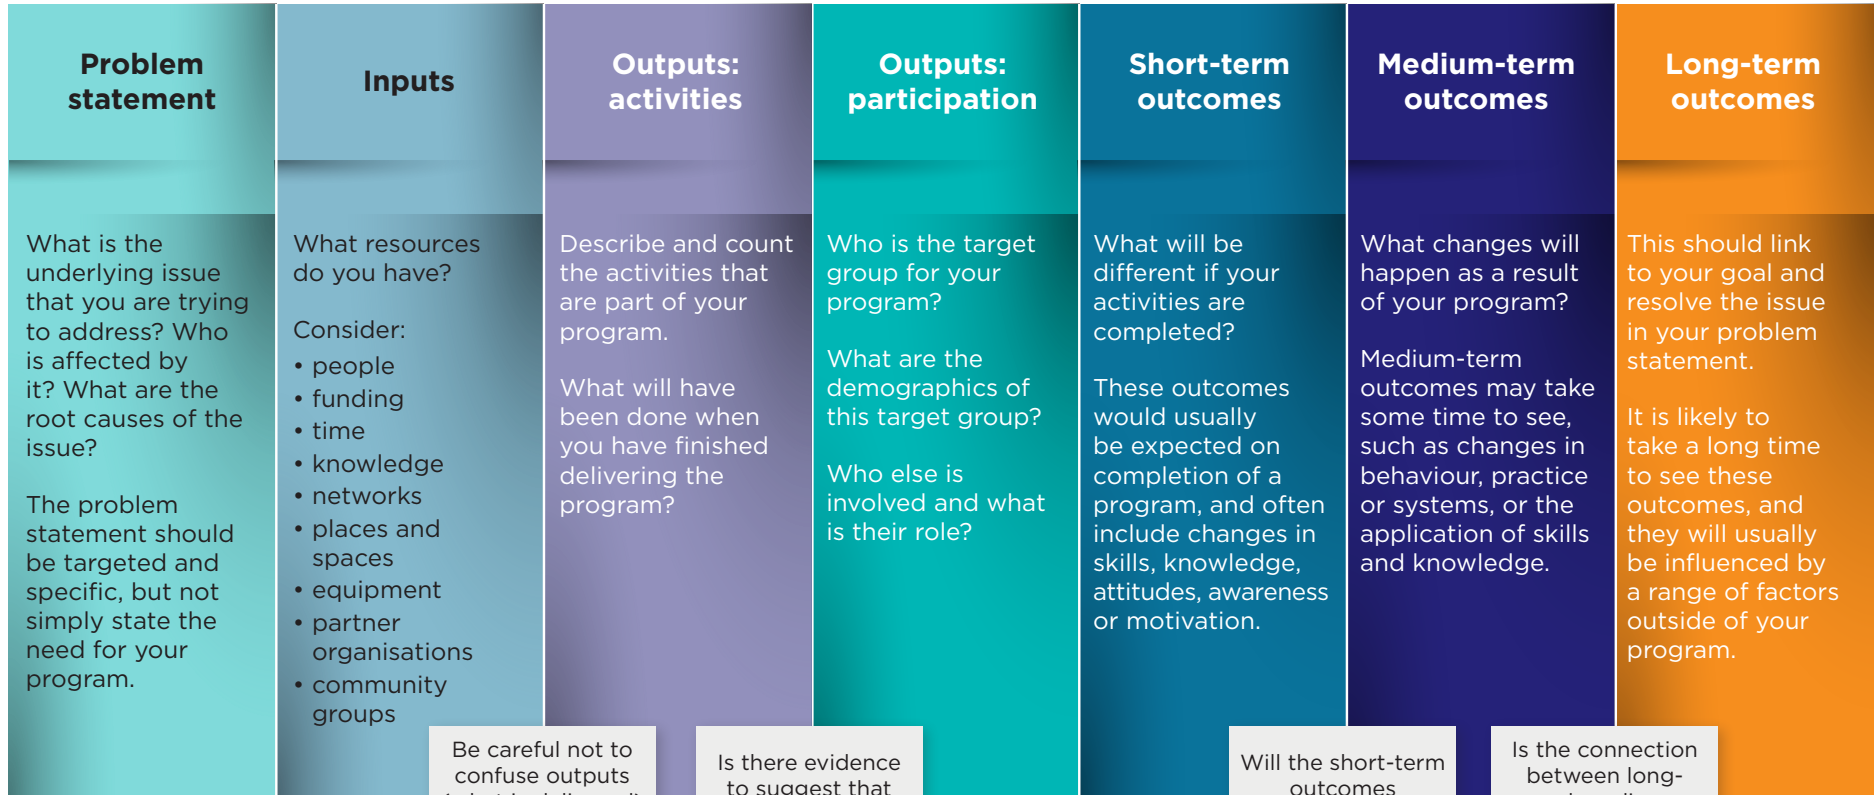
Problem statement

What is the underlying issue that you are trying to address? Who is affected by it? What are the root causes of the issue?

The problem statement should be targeted and specific, but not simply state the need for your program.

Inputs

What resources do you have?

Consider:
• people
• funding
• time
• knowledge
• networks
• places and spaces
• equipment
• partner organisations
• community groups

Outputs: activities

Describe and count the activities that are part of your program.

What will have been done when you have finished delivering the program?

Outputs: participation

Who is the target group for your program?

What are the demographics of this target group?

Who else is involved and what is their role?

Short-term outcomes

What will be different if your activities are completed?

These outcomes would usually be expected on completion of a program, and often include changes in skills, knowledge, attitudes, awareness or motivation.

Medium-term outcomes

What changes will happen as a result of your program?

Medium-term outcomes may take some time to see, such as changes in behaviour, practice or systems, or the application of skills and knowledge.

Long-term outcomes

This should link to your goal and resolve the issue in your problem statement.

It is likely to take a long time to see these outcomes, and they will usually be influenced by a range of factors outside of your program.

Be careful not to confuse outputs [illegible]

Is there evidence to suggest that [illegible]

Will the short-term outcomes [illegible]

Is the connection between long- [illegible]